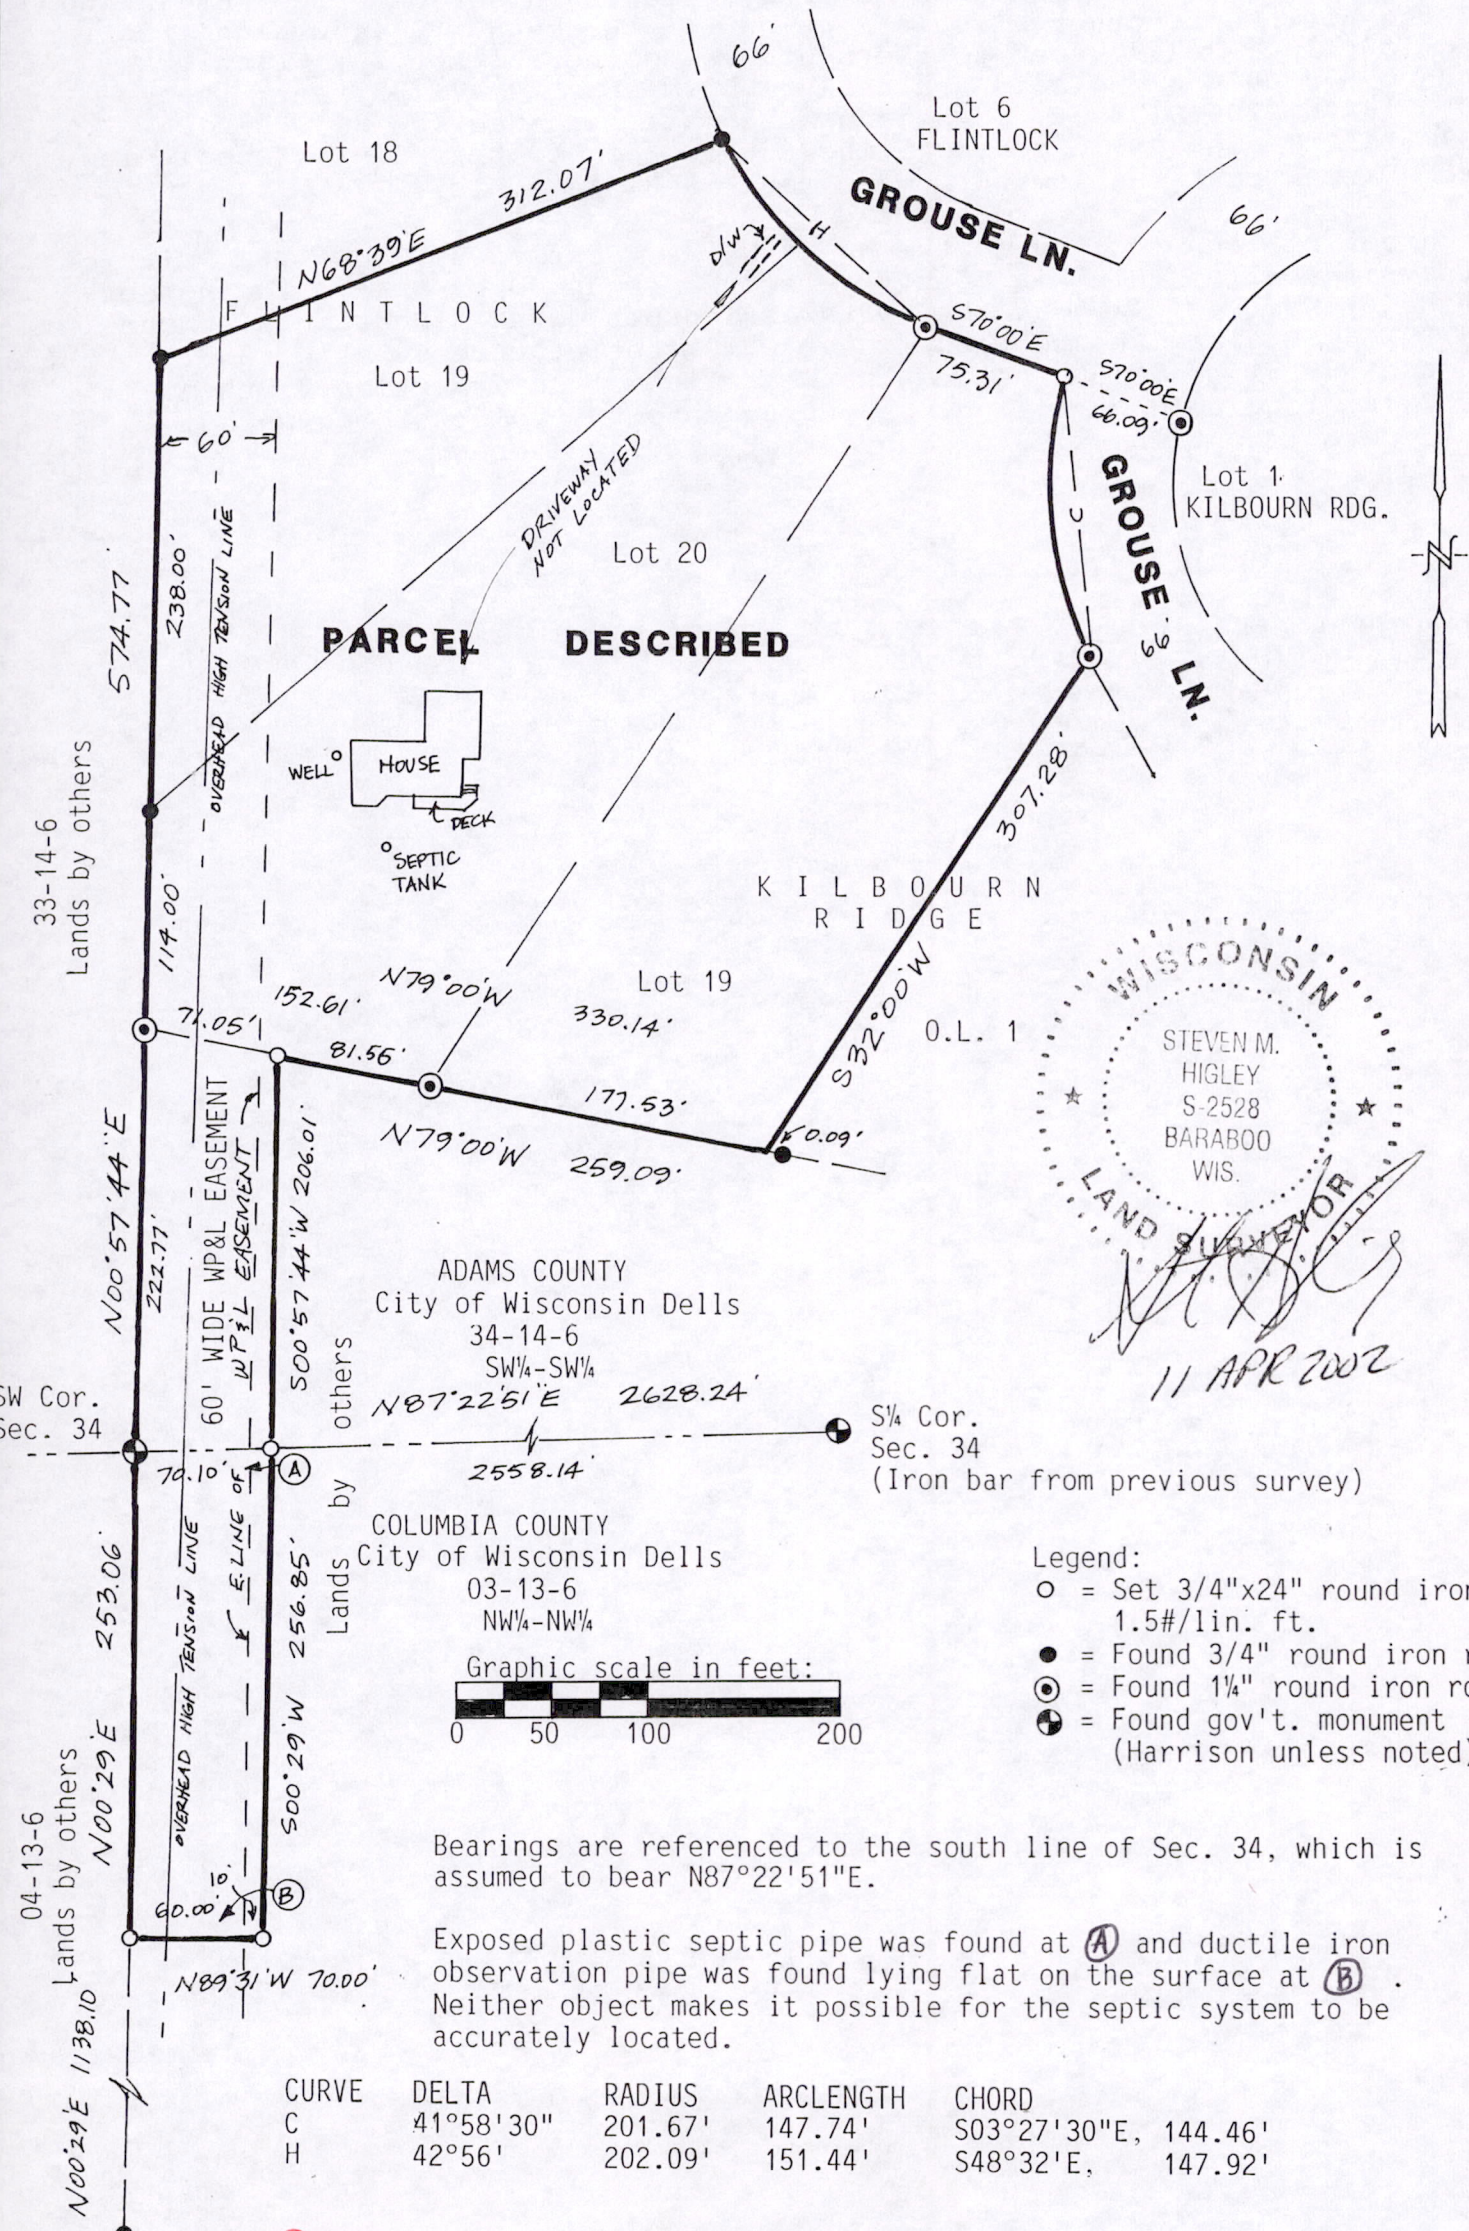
66'

Lot 6
FLINTLOCK

Lot 18

312.07'

GROUSE LN.

66'

N68°39'E

D/W

H

F L I N T L O C K

S70°00'E

75.31'

S70°00'E

66.09'

Lot 19

60'

Lot 1
KILBOURN RDG.

DRIVEWAY NOT LOCATED

GROUSE LN.

C

66

574.77

238.00'

OVERHEAD HIGH TENSION LINE

Lot 20

N

PARCEL DESCRIBED

33-14-6
Lands by others

WELL

HOUSE

DECK

307.28'

SEPTIC TANK

K I L B O U R N
R I D G E

114.00'

S32°00'W

N79°00'W

Lot 19

WISCONSIN
STEVEN M.
HIGLEY
S-2528
BARABOO
WIS.
LAND SURVEYOR

152.61'

71.05'

330.14'

O.L. 1

81.56'

177.53'

N79°00'W

0.09'

259.09'

N00°57'44"E

222.77'

60' WIDE WP&L EASEMENT

WP&L EASEMENT

S00°57'44"W 206.01'

ADAMS COUNTY
City of Wisconsin Dells
34-14-6
SW¼-SW¼

11 APR 2002

Lands by others

SW Cor.
Sec. 34

N87°22'51"E

2628.24'

S¼ Cor.
Sec. 34
(Iron bar from previous survey)

70.10'

A

2558.14'

253.06'

OVERHEAD HIGH TENSION LINE

E LINE OF

256.85'

S00°29'W

COLUMBIA COUNTY
City of Wisconsin Dells
03-13-6
NW¼-NW¼

Legend:
○ = Set 3/4"x24" round iron
1.5#/lin. ft.
● = Found 3/4" round iron
◉ = Found 1¼" round iron r
= Found gov't. monument
(Harrison unless noted)

Graphic scale in feet:
0 50 100 200

04-13-6
Lands by others

N00°29'E

10'

B

60.00'

N89°31'W 70.00'

Bearings are referenced to the south line of Sec. 34, which is assumed to bear N87°22'51"E.

Exposed plastic septic pipe was found at A and ductile iron observation pipe was found lying flat on the surface at B. Neither object makes it possible for the septic system to be accurately located.

N00°29'E 1138.10

| CURVE | DELTA | RADIUS | ARCLENGTH | CHORD |
|---|---|---|---|---|
| C | 41°58'30" | 201.67' | 147.74' | S03°27'30"E, 144.46' |
| H | 42°56' | 202.09' | 151.44' | S48°32'E, 147.92' |